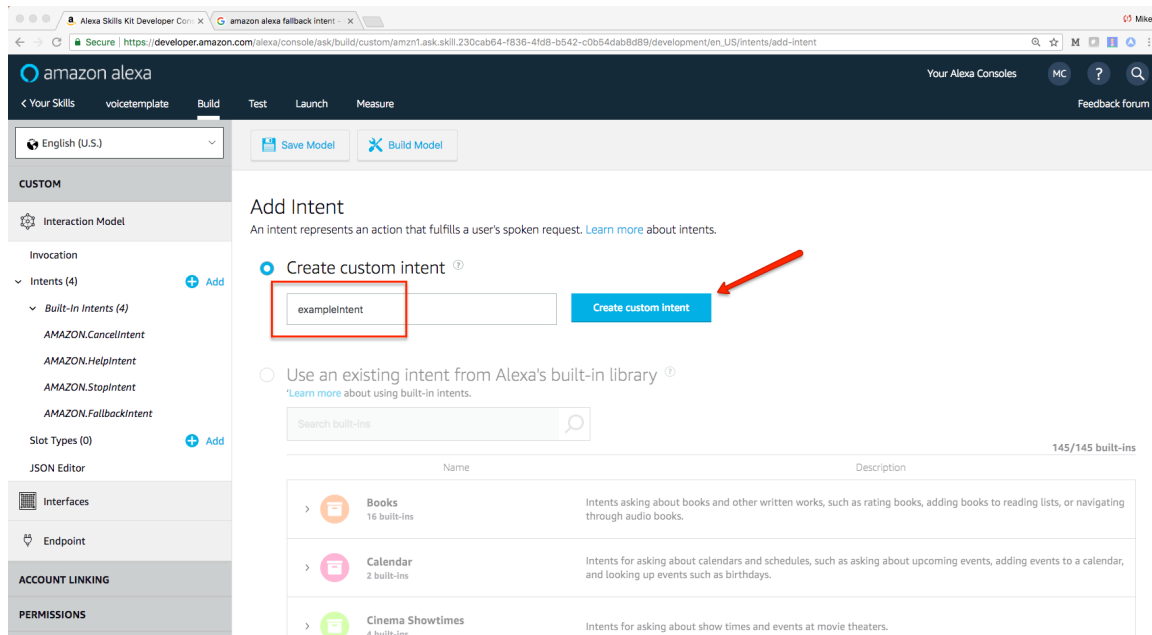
Alexa Skills Kit Developer Con
amazon alexa fallback intent -
Mike

Secure https://developer.amazon.com/alexa/console/ask/build/custom/amzn1.ask.skill.230cab64-f836-4fd8-b542-c0b54dab8d89/development/en_US/intents/add-intent

amazon alexa
Your Alexa Consoles MC ?

< Your Skills voicetemplate Build Test Launch Measure Feedback forum

English (U.S.)

CUSTOM

Interaction Model

Invocation

Intents (4) Add

Built-In Intents (4)

AMAZON.CancelIntent

AMAZON.HelpIntent

AMAZON.StopIntent

AMAZON.FallbackIntent

Slot Types (0) Add

JSON Editor

Interfaces

Endpoint

ACCOUNT LINKING

PERMISSIONS

Save Model Build Model

Add Intent

An intent represents an action that fulfills a user's spoken request. Learn more about intents.

Create custom intent

exampleIntent

Create custom intent

Use an existing intent from Alexa's built-in library

Learn more about using built-in intents.

Search built-ins

145/145 built-ins

| Name | Description |
|---|---|
| Books 16 built-ins | Intents asking about books and other written works, such as rating books, adding books to reading lists, or navigating through audio books. |
| Calendar 2 built-ins | Intents for asking about calendars and schedules, such as asking about upcoming events, adding events to a calendar, and looking up events such as birthdays. |
| Cinema Showtimes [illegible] | Intents for asking about show times and events at movie theaters. |